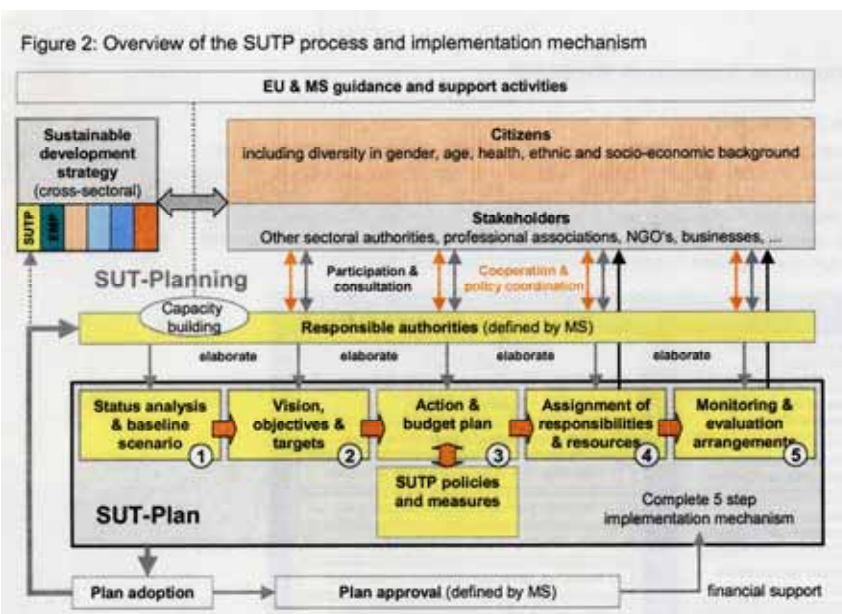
Figure 2: Overview of the SUTP process and implementation mechanism

EU & MS guidance and support activities

Sustainable development strategy (cross-sectoral)

SUTP

EMP

Citizens
including diversity in gender, age, health, ethnic and socio-economic background

Stakeholders
Other sectoral authorities, professional associations, NGO's, businesses, ...

SUT-Planning

Participation & consultation

Cooperation & policy coordination

Capacity building

Responsible authorities (defined by MS)

elaborate

elaborate

elaborate

elaborate

Status analysis & baseline scenario 1

Vision, objectives & targets 2

Action & budget plan 3

Assignment of responsibilities & resources 4

Monitoring & evaluation arrangements 5

SUTP policies and measures

SUT-Plan

Complete 5 step implementation mechanism

Plan adoption

Plan approval (defined by MS)

financial support